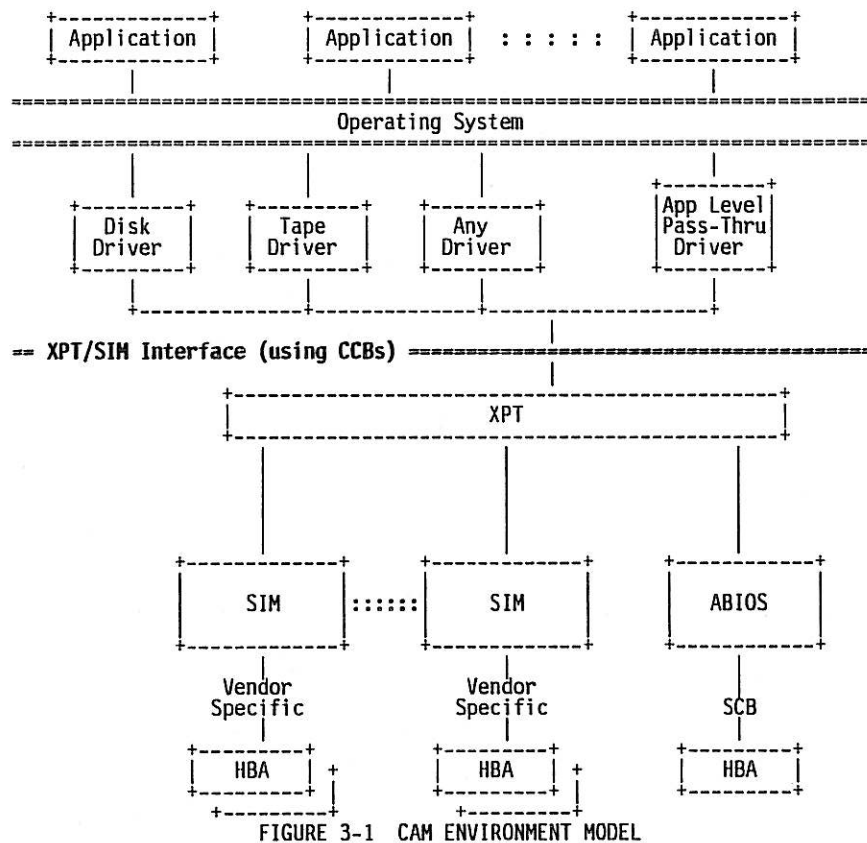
Application

Application

: : : : :

Application

Operating System

Disk Driver

Tape Driver

Any Driver

App Level Pass-Thru Driver

== XPT/SIM Interface (using CCBs) ==

XPT

SIM

::::::

SIM

ABIOS

Vendor Specific

Vendor Specific

SCB

HBA

HBA

HBA

FIGURE 3-1 CAM ENVIRONMENT MODEL